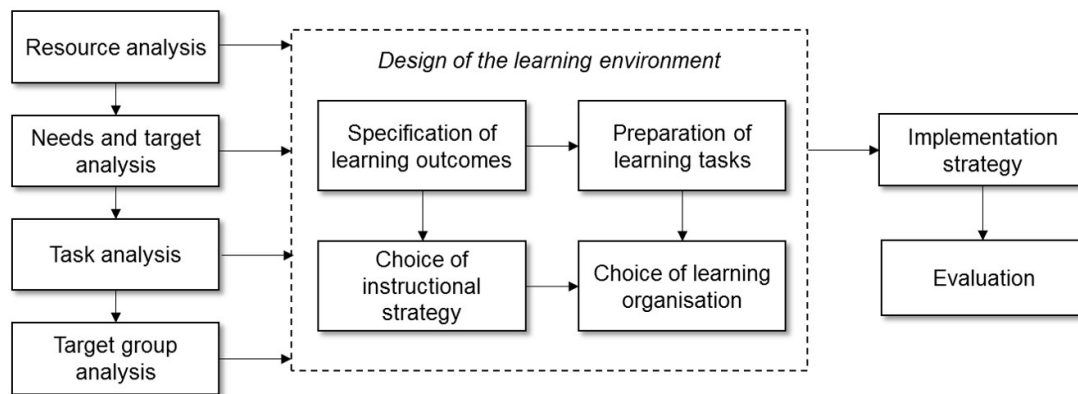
Resource analysis

Needs and target analysis

Task analysis

Target group analysis

Design of the learning environment

Specification of learning outcomes

Preparation of learning tasks

Choice of instructional strategy

Choice of learning organisation

Implementation strategy

Evaluation